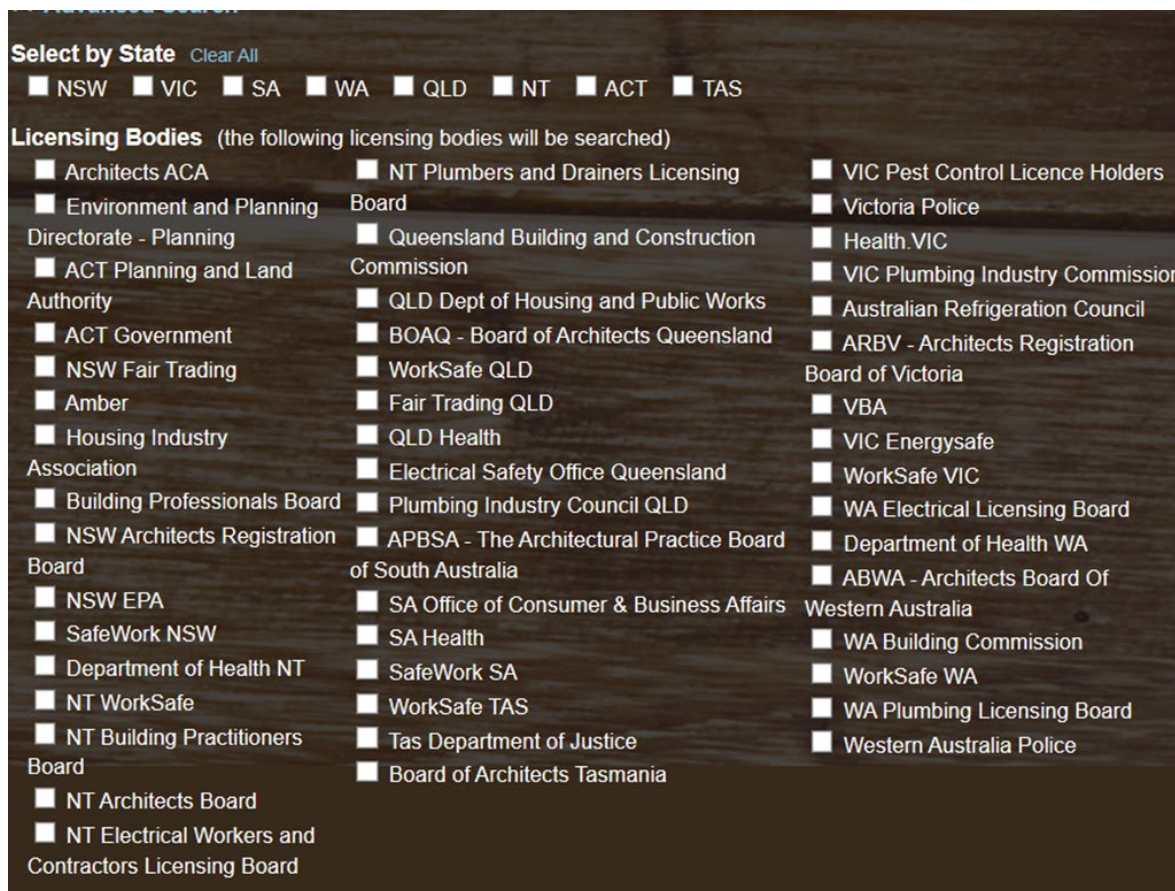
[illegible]

Select by State Clear All

NSW VIC SA WA QLD NT ACT TAS

Licensing Bodies (the following licensing bodies will be searched)

Architects ACA
Environment and Planning Directorate - Planning
ACT Planning and Land Authority
ACT Government
NSW Fair Trading
Amber
Housing Industry Association
Building Professionals Board
NSW Architects Registration Board
NSW EPA
SafeWork NSW
Department of Health NT
NT WorkSafe
NT Building Practitioners Board
NT Architects Board
NT Electrical Workers and Contractors Licensing Board

NT Plumbers and Drainers Licensing Board
Queensland Building and Construction Commission
QLD Dept of Housing and Public Works
BOAQ - Board of Architects Queensland
WorkSafe QLD
Fair Trading QLD
QLD Health
Electrical Safety Office Queensland
Plumbing Industry Council QLD
APBSA - The Architectural Practice Board of South Australia
SA Office of Consumer & Business Affairs
SA Health
SafeWork SA
WorkSafe TAS
Tas Department of Justice
Board of Architects Tasmania

VIC Pest Control Licence Holders
Victoria Police
Health.VIC
VIC Plumbing Industry Commissio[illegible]
Australian Refrigeration Council
ARBV - Architects Registration Board of Victoria
VBA
VIC Energysafe
WorkSafe VIC
WA Electrical Licensing Board
Department of Health WA
ABWA - Architects Board Of Western Australia
WA Building Commission
WorkSafe WA
WA Plumbing Licensing Board
Western Australia Police